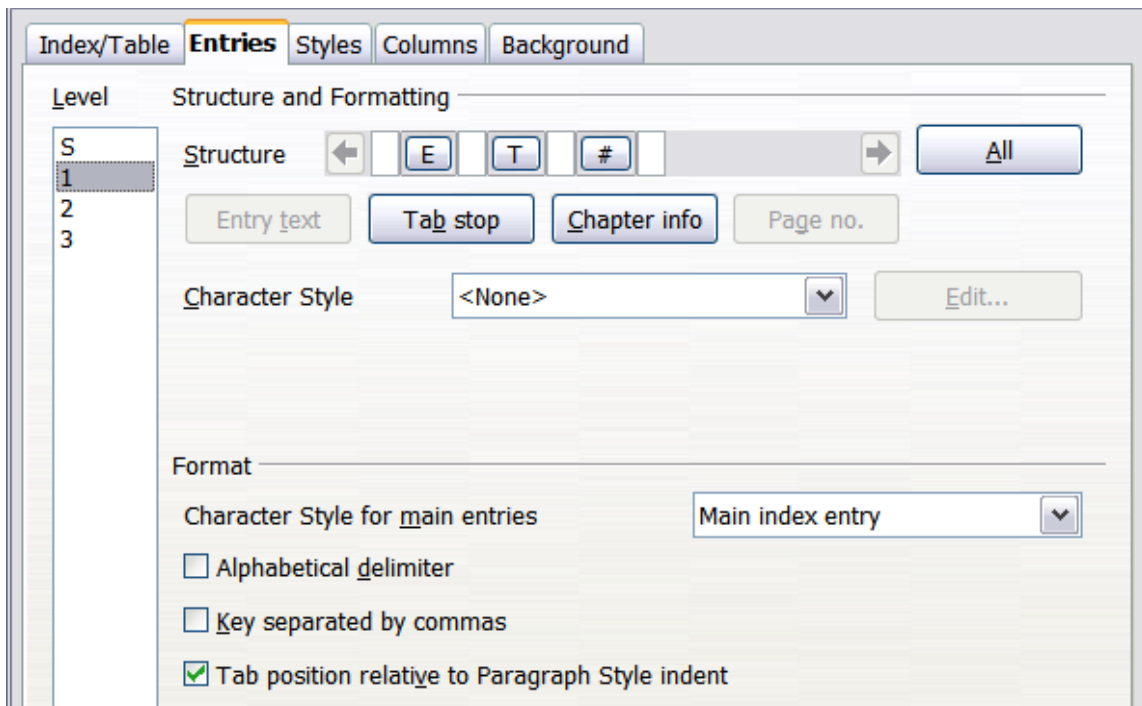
Index/Table Entries Styles Columns Background

Level

S
1
2
3

Structure and Formatting

Structure E T # All

Entry text Tab stop Chapter info Page no.

Character Style <None> Edit...

Format

Character Style for main entries Main index entry

Alphabetical delimiter

Key separated by commas

Tab position relative to Paragraph Style indent